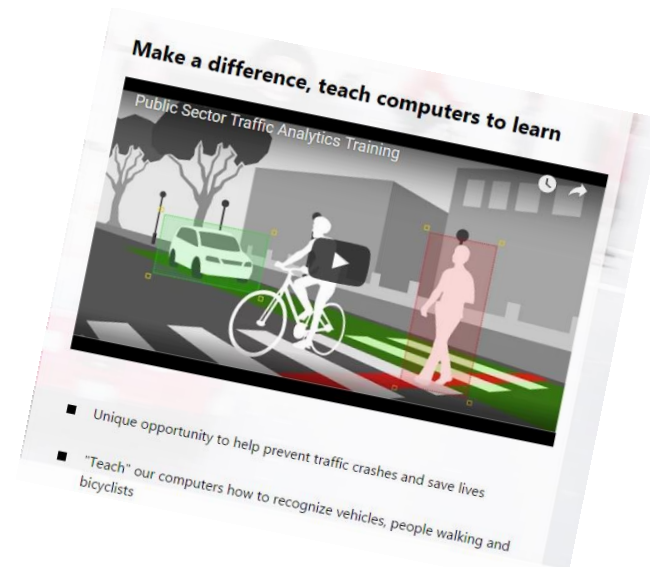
Make a difference, teach computers to learn

Public Sector Traffic Analytics Training

- Unique opportunity to help prevent traffic crashes and save lives
- "Teach" our computers how to recognize vehicles, people walking and bicyclists